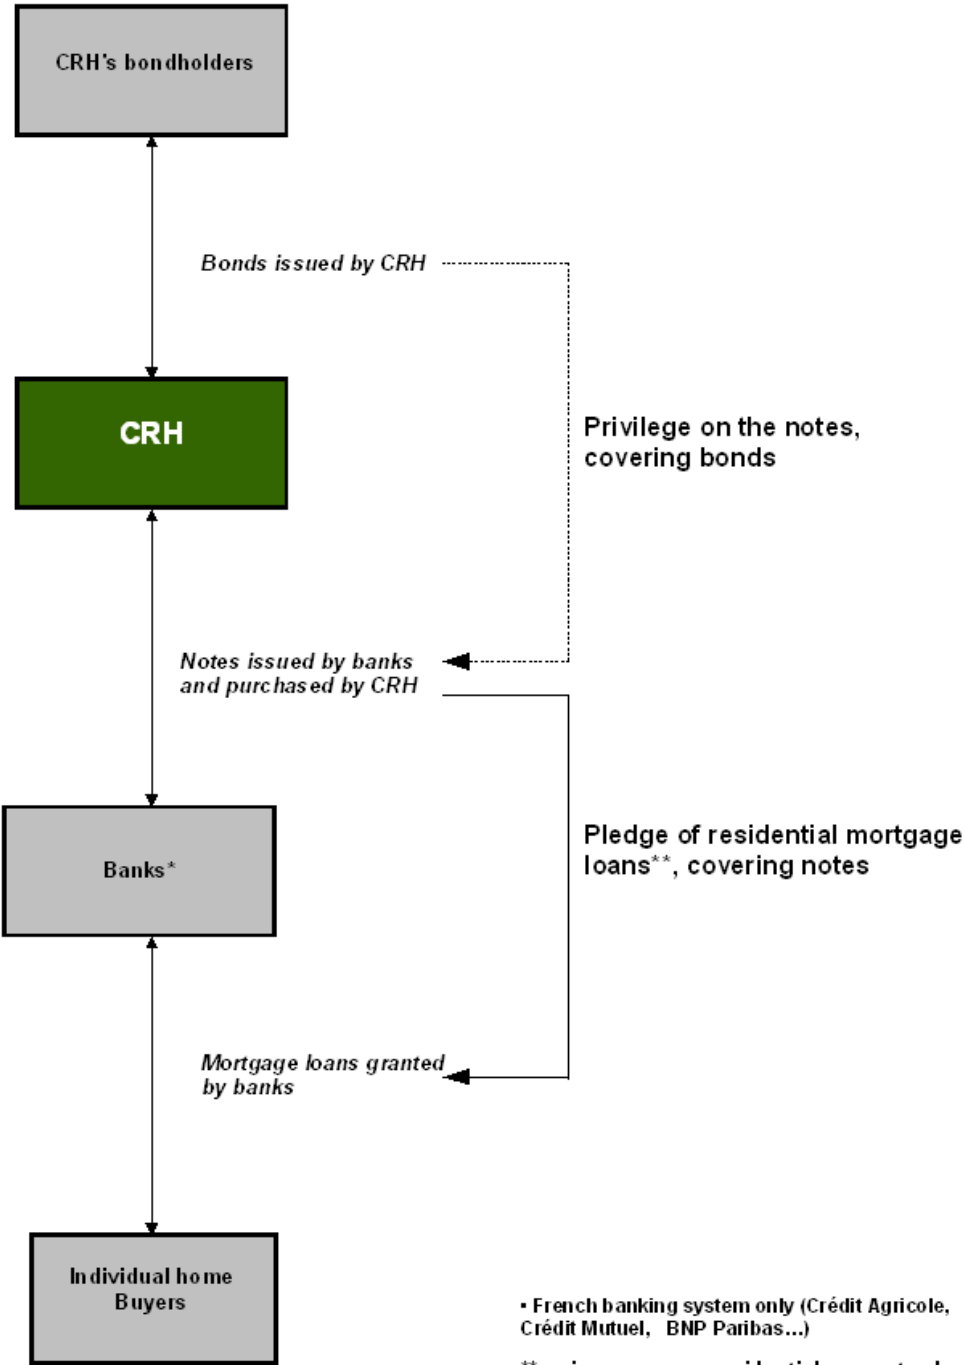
CRH's bondholders

Bonds issued by CRH

CRH

Privilege on the notes, covering bonds

Notes issued by banks and purchased by CRH

Banks*

Pledge of residential mortgage loans**, covering notes

Mortgage loans granted by banks

Individual home Buyers

• French banking system only (Crédit Agricole, Crédit Mutuel, BNP Paribas...)

** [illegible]